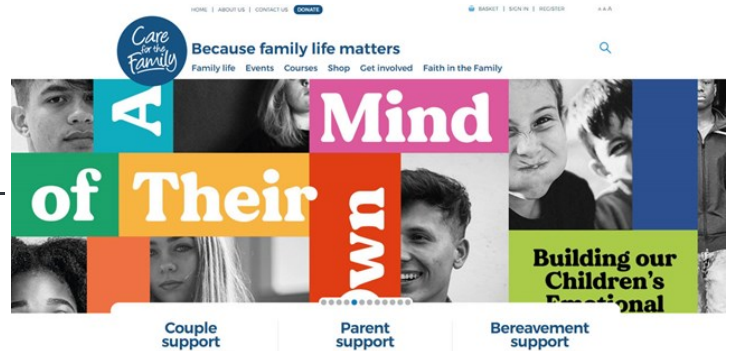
HOME | ABOUT US | CONTACT US | DONATE

BASKET | SIGN IN | REGISTER

A A A

Care for the Family

Because family life matters

Family life Events Courses Shop Get involved Faith in the Family

A Mind of Their Own

Building our Children's Emotional

Couple support

Parent support

Bereavement support